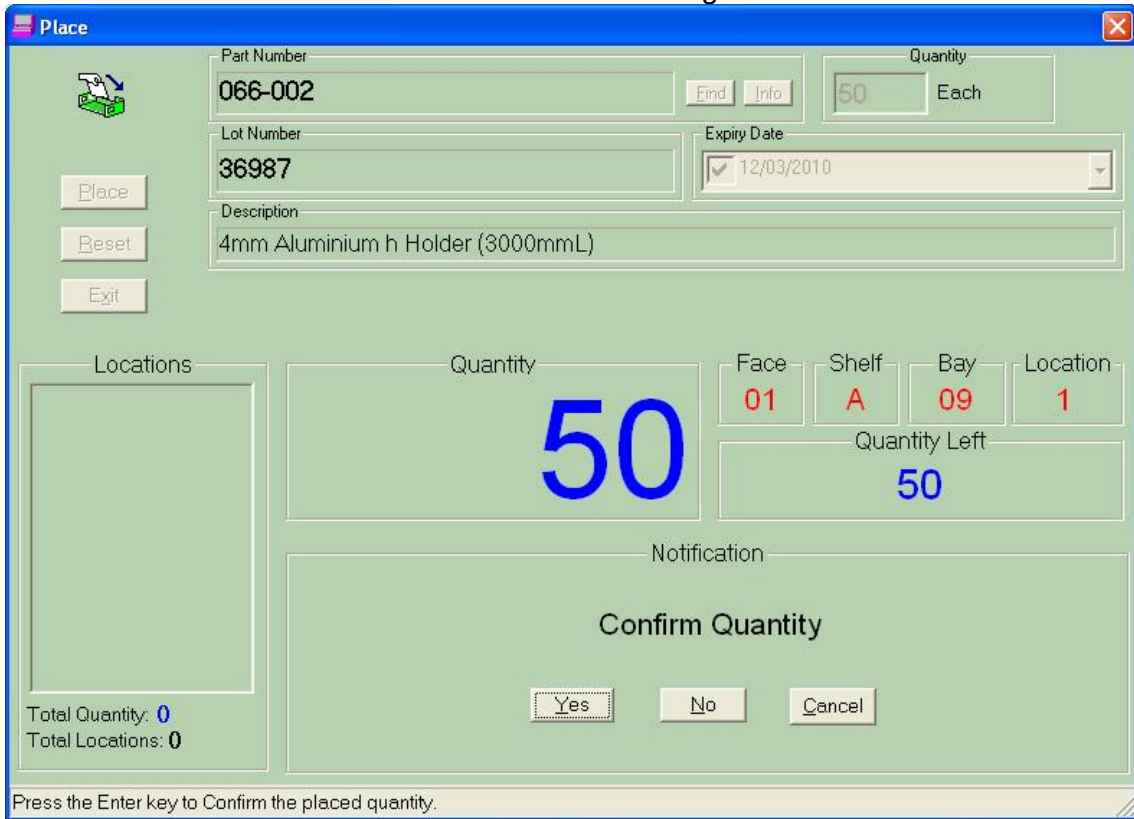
Place

Part Number
066-002
Find Info

Quantity
50 Each

Lot Number
36987

Expiry Date
12/03/2010

Description
4mm Aluminium h Holder (3000mmL)

Place
Reset
Exit

Locations

Total Quantity: 0
Total Locations: 0

Quantity
50

Face
01
Shelf
A
Bay
09
Location
1

Quantity Left
50

Notification
Confirm Quantity

Yes No Cancel

Press the Enter key to Confirm the placed quantity.